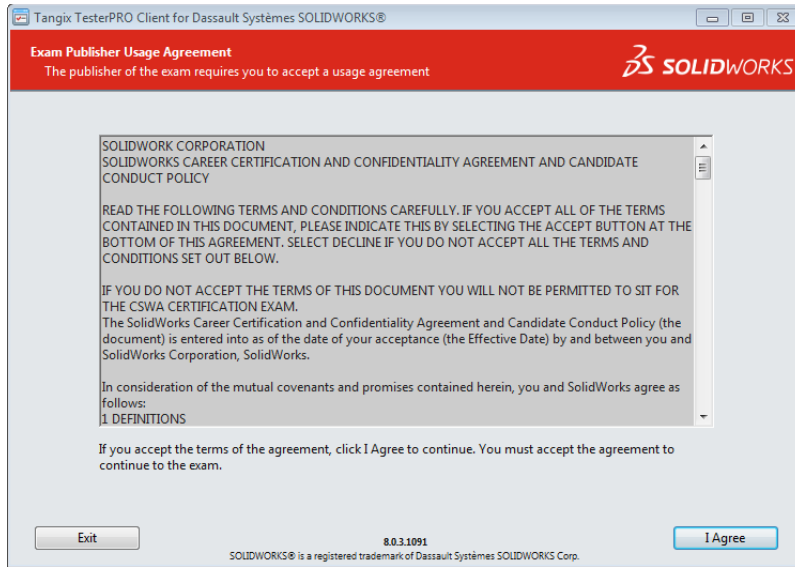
Tangix TesterPRO Client for Dassault Systèmes SOLIDWORKS®

Exam Publisher Usage Agreement
The publisher of the exam requires you to accept a usage agreement

SOLIDWORKS

SOLIDWORK CORPORATION
SOLIDWORKS CAREER CERTIFICATION AND CONFIDENTIALITY AGREEMENT AND CANDIDATE CONDUCT POLICY

READ THE FOLLOWING TERMS AND CONDITIONS CAREFULLY. IF YOU ACCEPT ALL OF THE TERMS CONTAINED IN THIS DOCUMENT, PLEASE INDICATE THIS BY SELECTING THE ACCEPT BUTTON AT THE BOTTOM OF THIS AGREEMENT. SELECT DECLINE IF YOU DO NOT ACCEPT ALL THE TERMS AND CONDITIONS SET OUT BELOW.

IF YOU DO NOT ACCEPT THE TERMS OF THIS DOCUMENT YOU WILL NOT BE PERMITTED TO SIT FOR THE CSWA CERTIFICATION EXAM.
The SolidWorks Career Certification and Confidentiality Agreement and Candidate Conduct Policy (the document) is entered into as of the date of your acceptance (the Effective Date) by and between you and SolidWorks Corporation, SolidWorks.

In consideration of the mutual covenants and promises contained herein, you and SolidWorks agree as follows:
1 DEFINITIONS

If you accept the terms of the agreement, click I Agree to continue. You must accept the agreement to continue to the exam.

Exit

8.0.3.1091
SOLIDWORKS® is a registered trademark of Dassault Systèmes SOLIDWORKS Corp.

I Agree